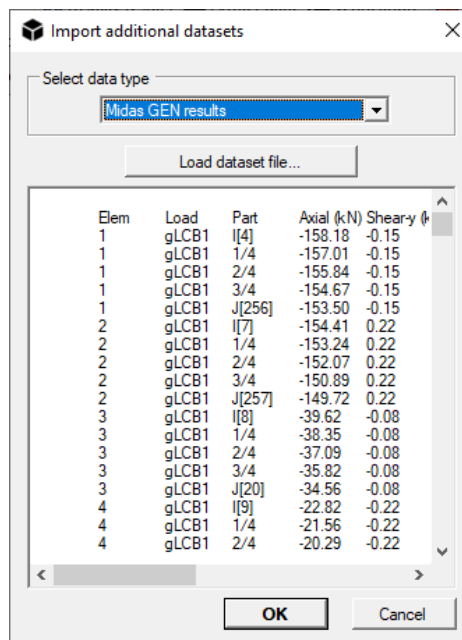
Import additional datasets

Select data type

Midas GEN results

Load dataset file...

| Elem | Load | Part | Axial (kN) | Shear-y (k |
|---|---|---|---|---|
| 1 | gLCB1 | I[4] | -158.18 | -0.15 |
| 1 | gLCB1 | 1/4 | -157.01 | -0.15 |
| 1 | gLCB1 | 2/4 | -155.84 | -0.15 |
| 1 | gLCB1 | 3/4 | -154.67 | -0.15 |
| 1 | gLCB1 | J[256] | -153.50 | -0.15 |
| 2 | gLCB1 | I[7] | -154.41 | 0.22 |
| 2 | gLCB1 | 1/4 | -153.24 | 0.22 |
| 2 | gLCB1 | 2/4 | -152.07 | 0.22 |
| 2 | gLCB1 | 3/4 | -150.89 | 0.22 |
| 2 | gLCB1 | J[257] | -149.72 | 0.22 |
| 3 | gLCB1 | I[8] | -39.62 | -0.08 |
| 3 | gLCB1 | 1/4 | -38.35 | -0.08 |
| 3 | gLCB1 | 2/4 | -37.09 | -0.08 |
| 3 | gLCB1 | 3/4 | -35.82 | -0.08 |
| 3 | gLCB1 | J[20] | -34.56 | -0.08 |
| 4 | gLCB1 | I[9] | -22.82 | -0.22 |
| 4 | gLCB1 | 1/4 | -21.56 | -0.22 |
| 4 | gLCB1 | 2/4 | -20.29 | -0.22 |

OK

Cancel